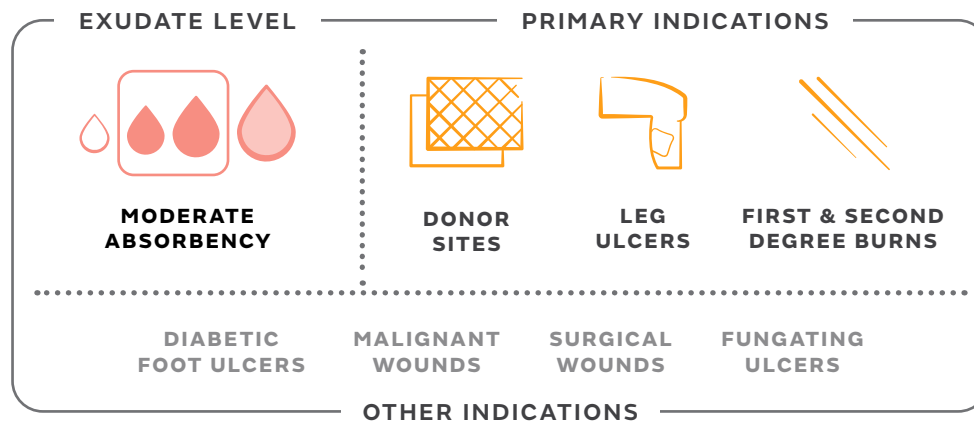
EXUDATE LEVEL

PRIMARY INDICATIONS

MODERATE ABSORBENCY

DONOR SITES

LEG ULCERS

FIRST & SECOND DEGREE BURNS

DIABETIC FOOT ULCERS

MALIGNANT WOUNDS

SURGICAL WOUNDS

FUNGATING ULCERS

OTHER INDICATIONS